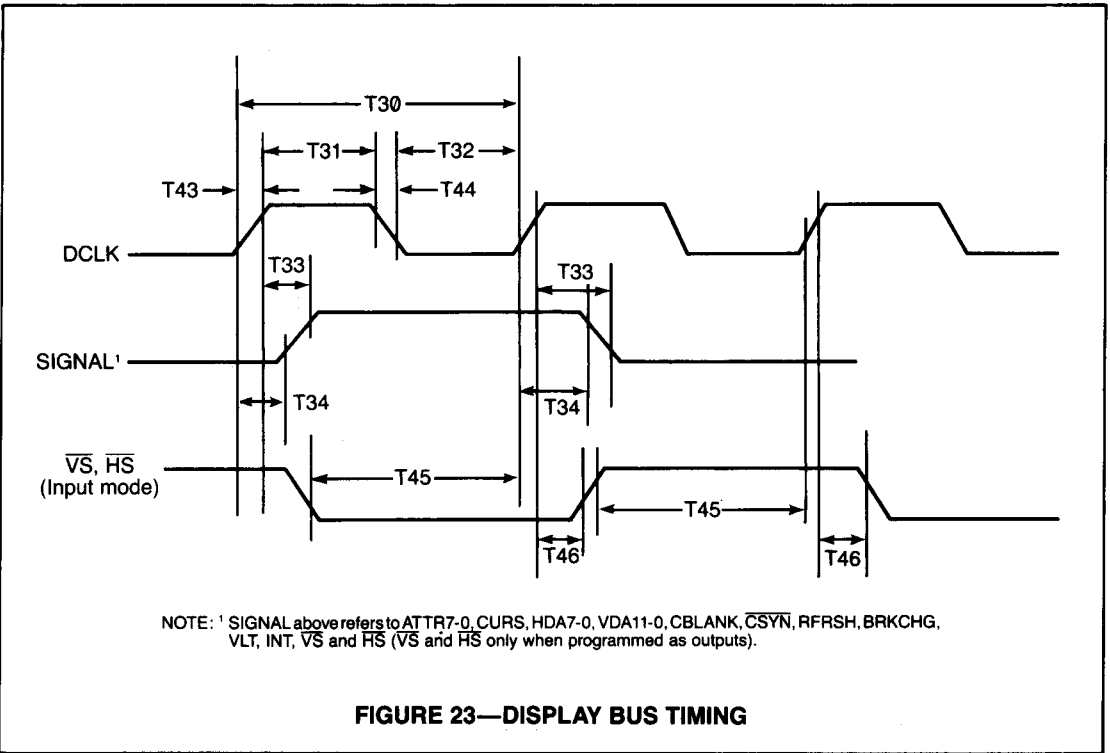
T30

T31

T32

T43

T44

DCLK

T33

T33

SIGNAL$^1$

T34

T34

$\overline{VS}$, $\overline{HS}$ (Input mode)

T45

T45

T46

T46

NOTE: $^1$ SIGNAL above refers to ATTR7-0, CURS, HDA7-0, VDA11-0, CBLANK, $\overline{CSYN}$, RFRSH, BRKCHG, VLT, INT, $\overline{VS}$ and $\overline{HS}$ ($\overline{VS}$ and $\overline{HS}$ only when programmed as outputs).

FIGURE 23—DISPLAY BUS TIMING